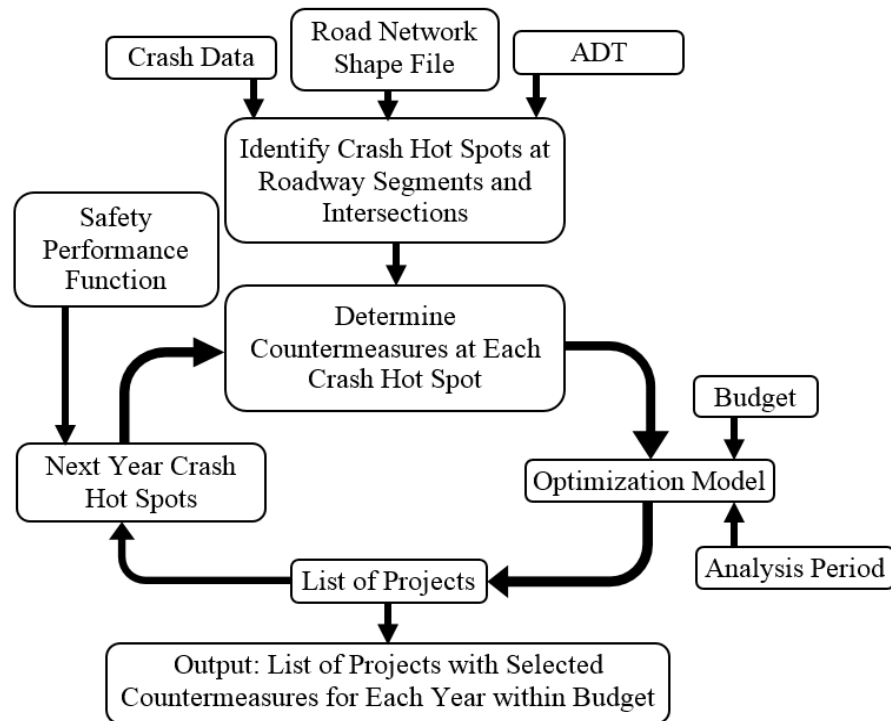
Crash Data

Road Network Shape File

ADT

Identify Crash Hot Spots at Roadway Segments and Intersections

Safety Performance Function

Determine Countermeasures at Each Crash Hot Spot

Budget

Next Year Crash Hot Spots

Optimization Model

List of Projects

Analysis Period

Output: List of Projects with Selected Countermeasures for Each Year within Budget